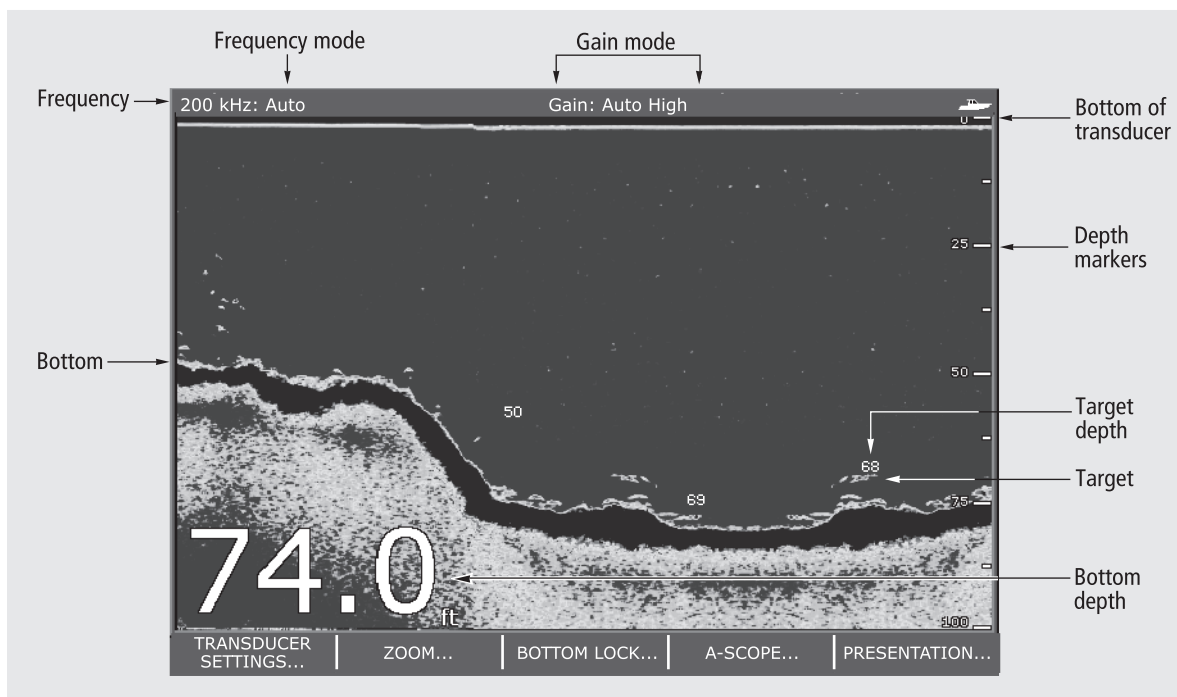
Frequency mode

Gain mode

Frequency

200 kHz: Auto

Gain: Auto High

Bottom of transducer

0

25

Depth markers

Bottom

50

50

Target depth

68

Target

69

75

74.0 ft

Bottom depth

100

TRANSDUCER SETTINGS...

ZOOM...

BOTTOM LOCK...

A-SCOPE...

PRESENTATION...